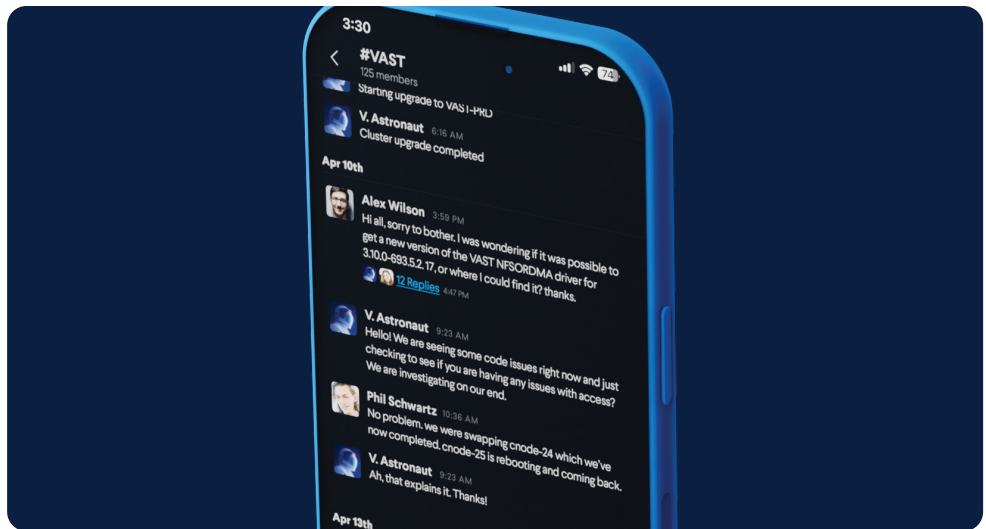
3:30

#VAST
125 members

74

Starting upgrade to VAST-PRD

V. Astronaut 6:16 AM
Cluster upgrade completed

Apr 10th

Alex Wilson 3:59 PM
Hi all, sorry to bother. I was wondering if it was possible to get a new version of the VAST NFSORDMA driver for 3.10.0-693.5.2.17, or where I could find it? thanks.
12 Replies 4:47 PM

V. Astronaut 9:23 AM
Hello! We are seeing some code issues right now and just checking to see if you are having any issues with access? We are investigating on our end.

Phil Schwartz 10:36 AM
No problem. we were swapping cnode-24 which we've now completed. cnode-25 is rebooting and coming back.

V. Astronaut 9:23 AM
Ah, that explains it. Thanks!

Apr 13th